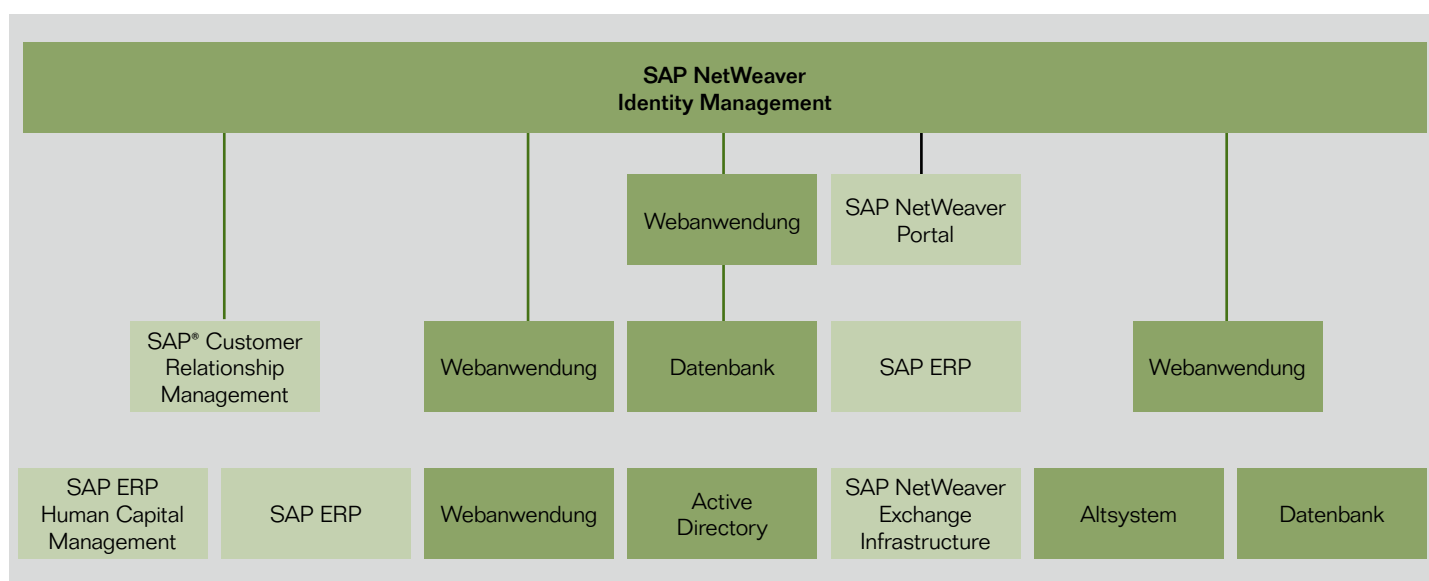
SAP NetWeaver
Identity Management

Webanwendung

SAP NetWeaver Portal

SAP® Customer Relationship Management

Webanwendung

Datenbank

SAP ERP

Webanwendung

SAP ERP Human Capital Management

SAP ERP

Webanwendung

Active Directory

SAP NetWeaver Exchange Infrastructure

Altsystem

Datenbank